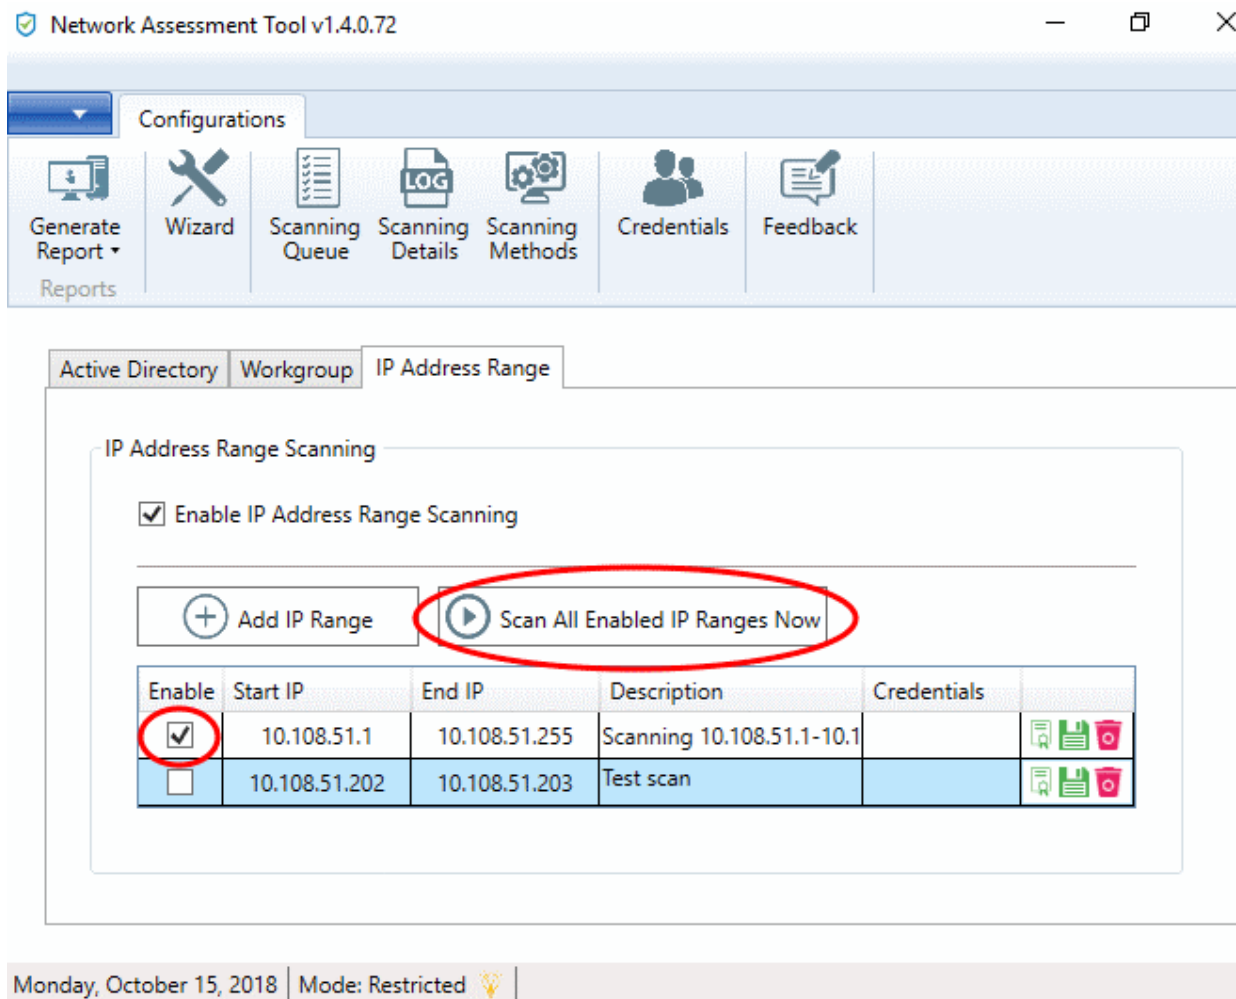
Network Assessment Tool v1.4.0.72

Configurations

Generate Report
Reports
Wizard
Scanning Queue
LOG
Scanning Details
Scanning Methods
Credentials
Feedback

Active Directory
Workgroup
IP Address Range

IP Address Range Scanning

Enable IP Address Range Scanning

Add IP Range
Scan All Enabled IP Ranges Now

| Enable | Start IP | End IP | Description | Credentials | |
|---|---|---|---|---|---|
| ☑ | 10.108.51.1 | 10.108.51.255 | Scanning 10.108.51.1-10.1 | | |
| ☐ | 10.108.51.202 | 10.108.51.203 | Test scan | | |

Monday, October 15, 2018 | Mode: Restricted